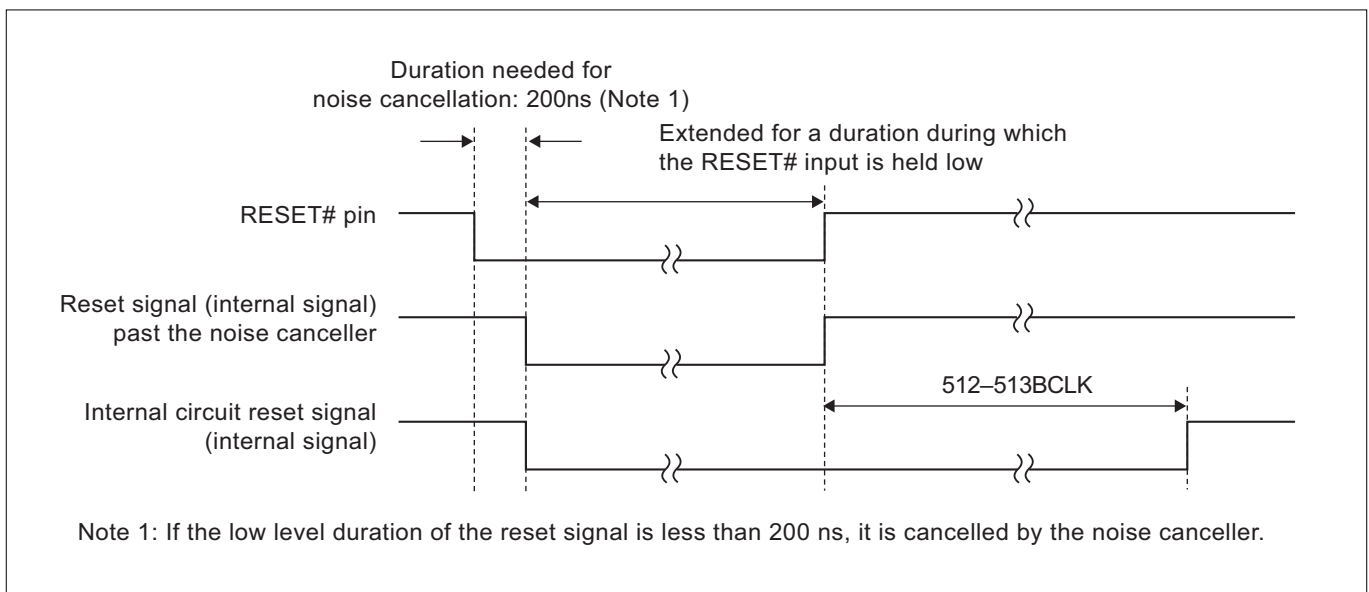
Duration needed for noise cancellation: 200ns (Note 1)

Extended for a duration during which the RESET# input is held low

RESET# pin

Reset signal (internal signal) past the noise canceller

512–513BCLK

Internal circuit reset signal (internal signal)

Note 1: If the low level duration of the reset signal is less than 200 ns, it is cancelled by the noise canceller.